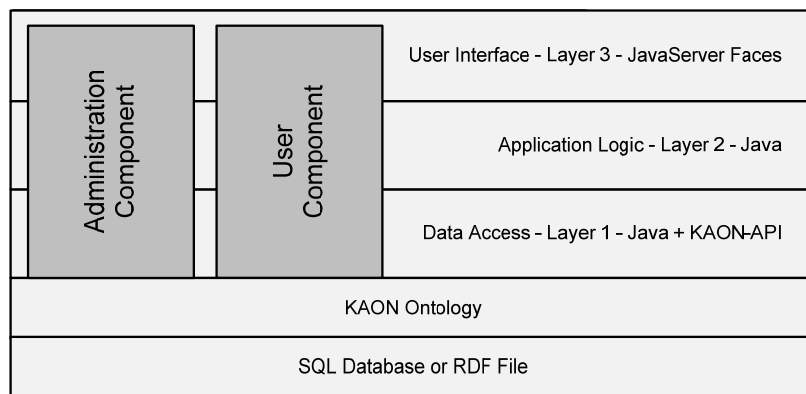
Administration Component

User Component

User Interface - Layer 3 - JavaServer Faces

Application Logic - Layer 2 - Java

Data Access - Layer 1 - Java + KAON-API

KAON Ontology

SQL Database or RDF File